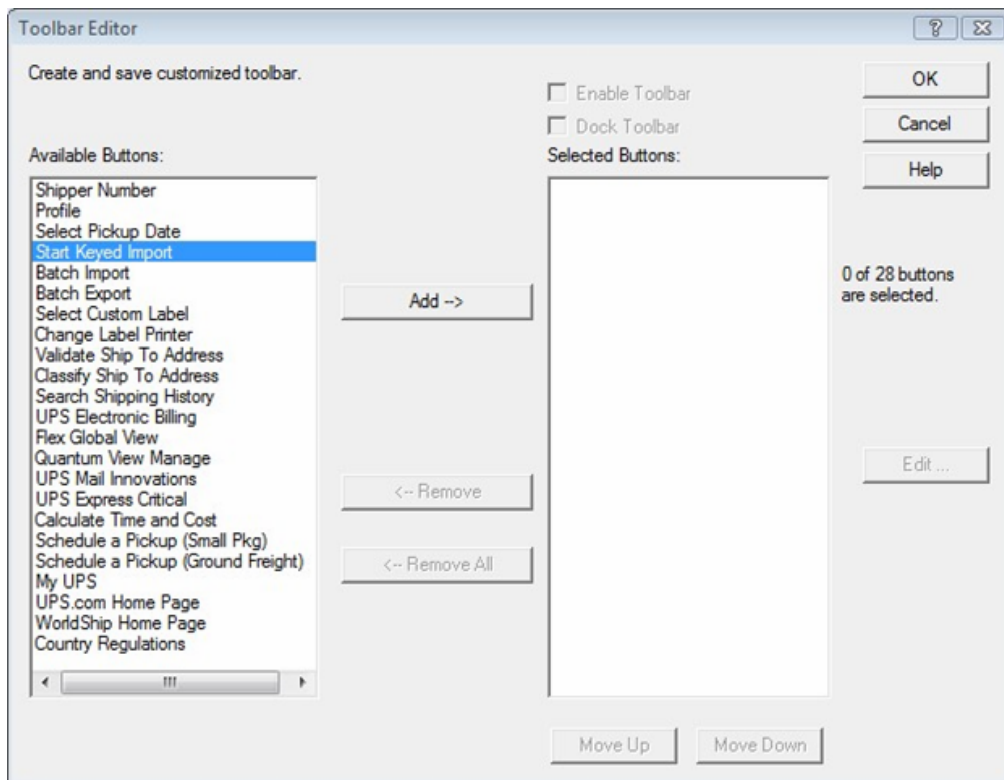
Toolbar Editor

?

Create and save customized toolbar.

Enable Toolbar

Dock Toolbar

OK

Cancel

Help

Available Buttons:

Shipper Number
Profile
Select Pickup Date
Start Keyed Import
Batch Import
Batch Export
Select Custom Label
Change Label Printer
Validate Ship To Address
Classify Ship To Address
Search Shipping History
UPS Electronic Billing
Flex Global View
Quantum View Manage
UPS Mail Innovations
UPS Express Critical
Calculate Time and Cost
Schedule a Pickup (Small Pkg)
Schedule a Pickup (Ground Freight)
My UPS
UPS.com Home Page
WorldShip Home Page
Country Regulations

Add -->

<-- Remove

<-- Remove All

Selected Buttons:

0 of 28 buttons are selected.

Edit ...

Move Up

Move Down